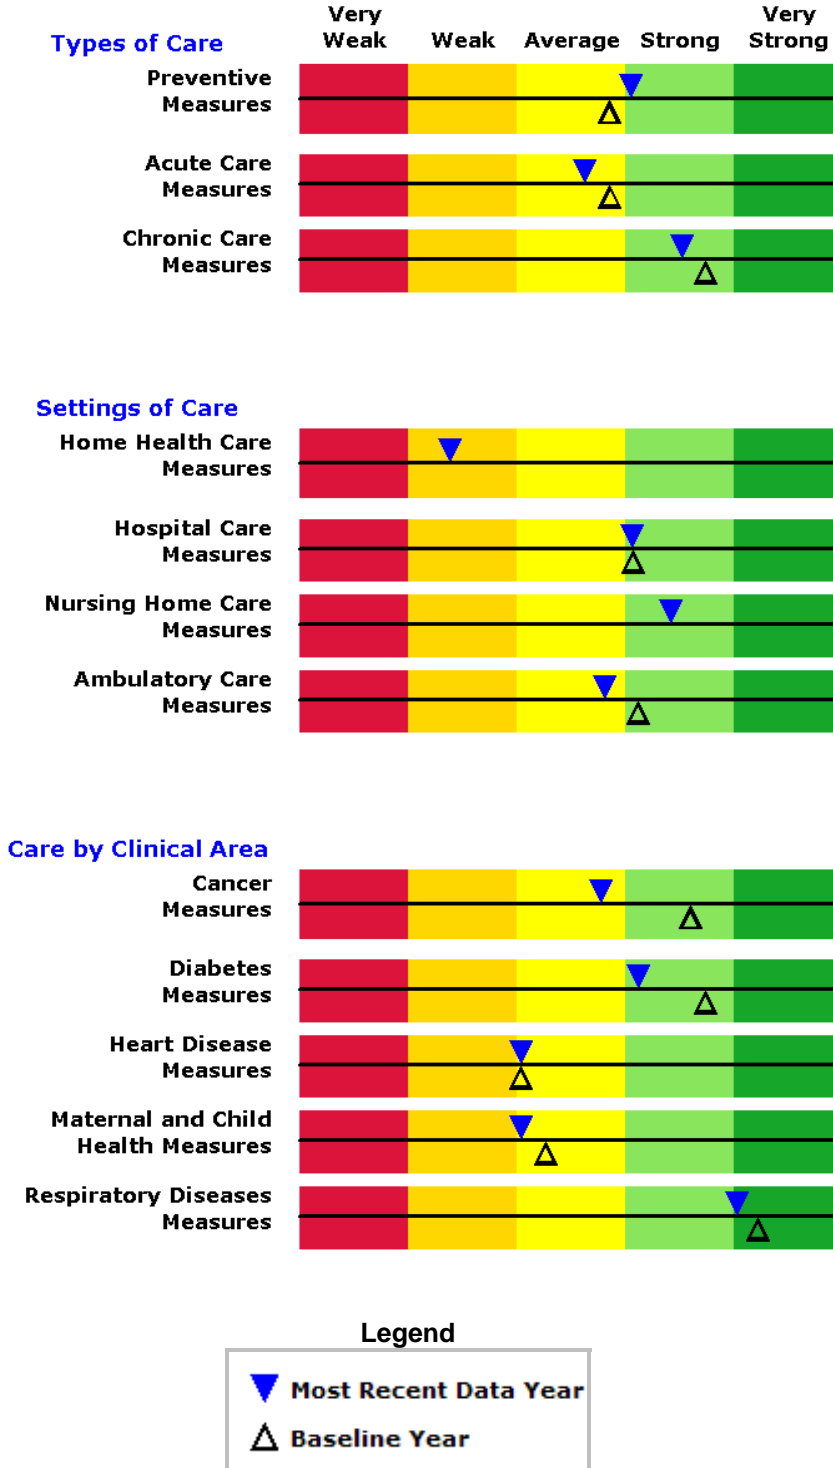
Very Weak | Weak | Average | Strong | Very Strong

Types of Care

Preventive Measures

Acute Care Measures

Chronic Care Measures

Settings of Care

Home Health Care Measures

Hospital Care Measures

Nursing Home Care Measures

Ambulatory Care Measures

Care by Clinical Area

Cancer Measures

Diabetes Measures

Heart Disease Measures

Maternal and Child Health Measures

Respiratory Diseases Measures

Legend

Most Recent Data Year

Baseline Year